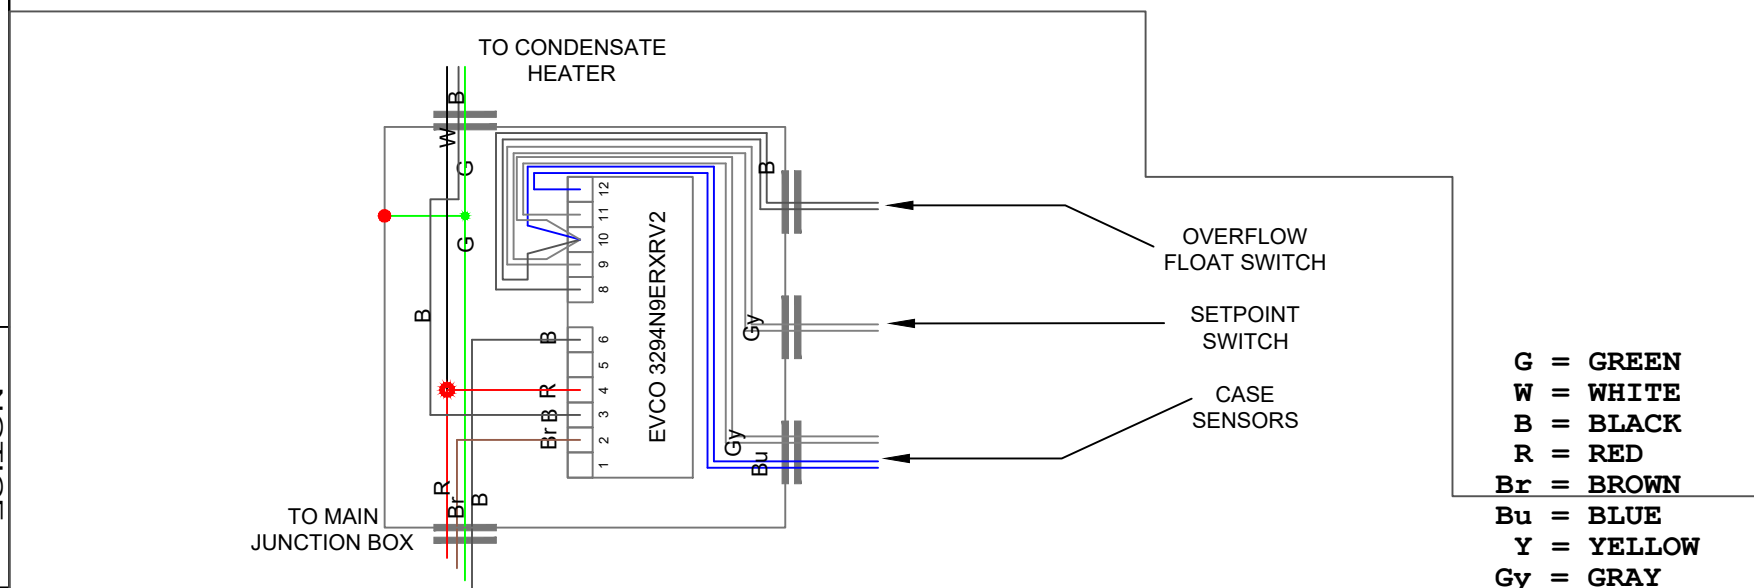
TO CONDENSATE HEATER

W B

G

G

B

B

OVERFLOW FLOAT SWITCH

Gy

SETPOINT SWITCH

CASE SENSORS

Gy

Bu

12
11
10
9
8

6
5
4
3
2
1

EVCO 3294N9ERXRV2

B

R

B

Br

TO MAIN JUNCTION BOX

R Br B

G = GREEN
W = WHITE
B = BLACK
R = RED
Br = BROWN
Bu = BLUE
Y = YELLOW
Gy = GRAY